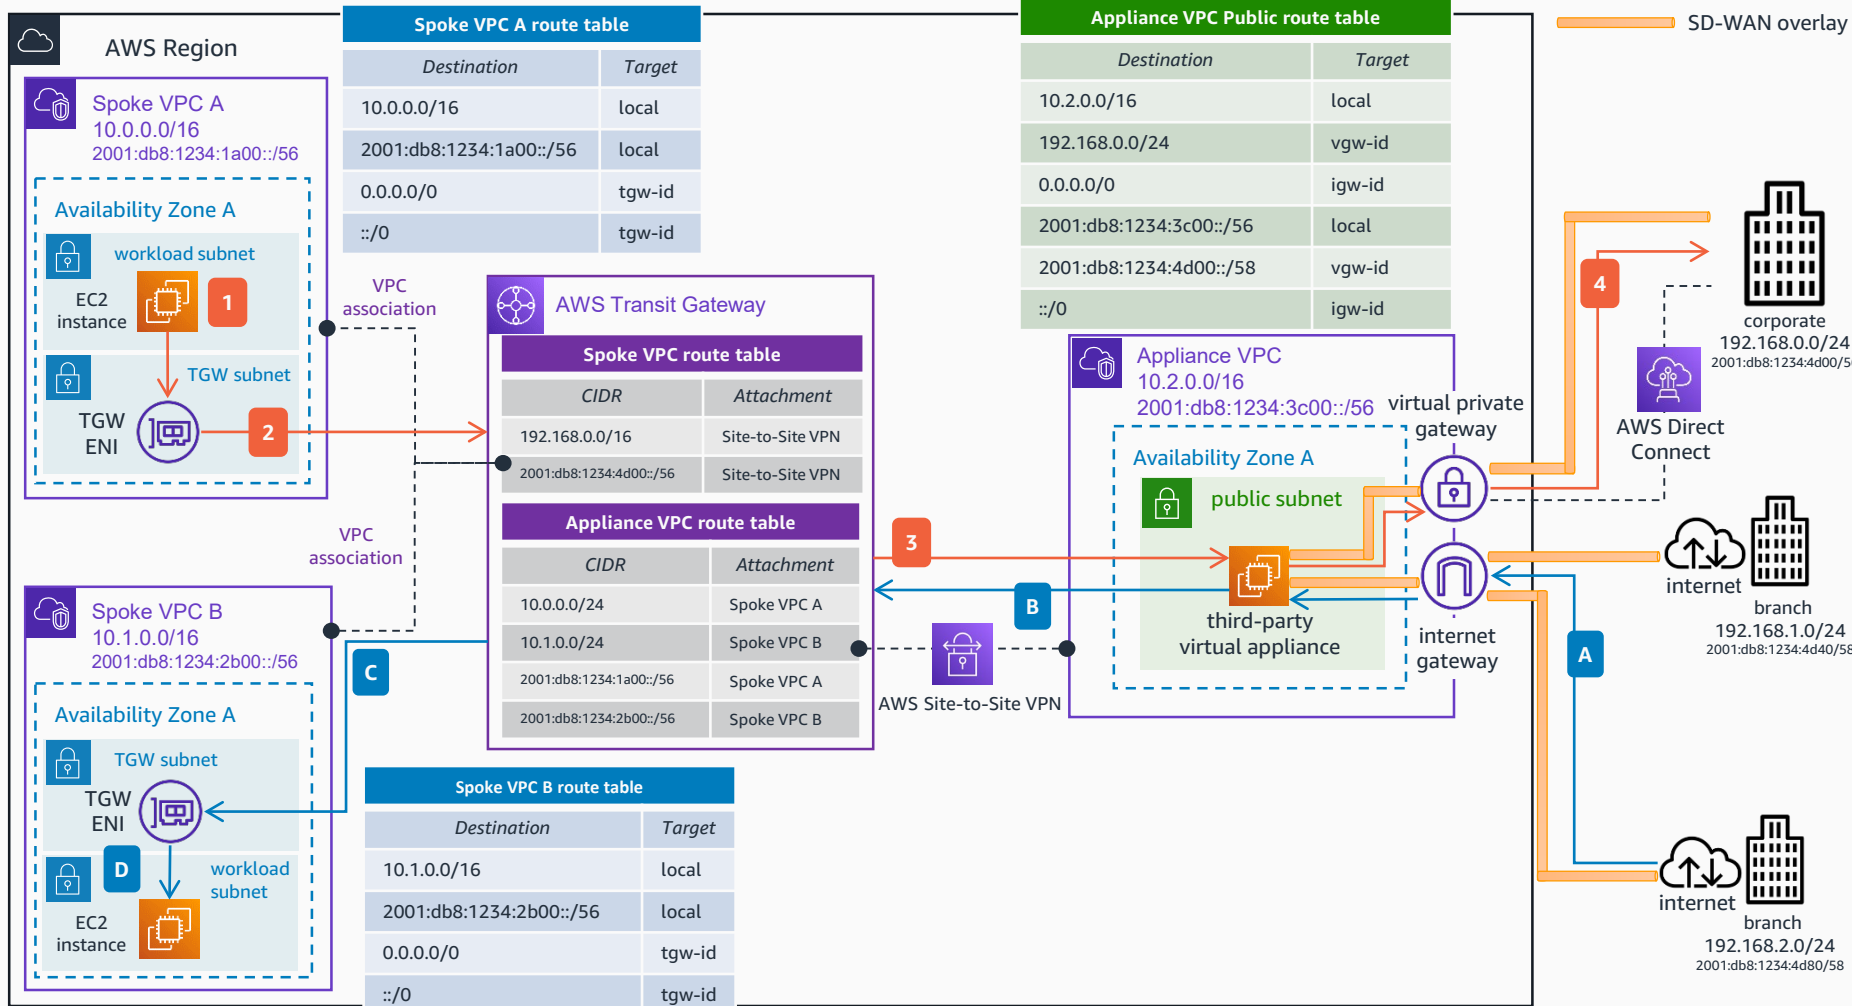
AWS Region

Spoke VPC A
10.0.0.0/16
2001:db8:1234:1a00::/56

Availability Zone A

workload subnet

EC2 instance

1

TGW subnet

TGW ENI

2

Spoke VPC A route table

| Destination | Target |
|---|---|
| 10.0.0.0/16 | local |
| 2001:db8:1234:1a00::/56 | local |
| 0.0.0.0/0 | tgw-id |
| ::/0 | tgw-id |

VPC association

AWS Transit Gateway

Spoke VPC route table

| CIDR | Attachment |
|---|---|
| 192.168.0.0/16 | Site-to-Site VPN |
| 2001:db8:1234:4d00::/56 | Site-to-Site VPN |

Appliance VPC route table

| CIDR | Attachment |
|---|---|
| 10.0.0.0/24 | Spoke VPC A |
| 10.1.0.0/24 | Spoke VPC B |
| 2001:db8:1234:1a00::/56 | Spoke VPC A |
| 2001:db8:1234:2b00::/56 | Spoke VPC B |

VPC association

Spoke VPC B
10.1.0.0/16
2001:db8:1234:2b00::/56

Availability Zone A

TGW subnet

TGW ENI

D

workload subnet

EC2 instance

C

Spoke VPC B route table

| Destination | Target |
|---|---|
| 10.1.0.0/16 | local |
| 2001:db8:1234:2b00::/56 | local |
| 0.0.0.0/0 | tgw-id |
| ::/0 | tgw-id |

Appliance VPC Public route table

| Destination | Target |
|---|---|
| 10.2.0.0/16 | local |
| 192.168.0.0/24 | vgw-id |
| 0.0.0.0/0 | igw-id |
| 2001:db8:1234:3c00::/56 | local |
| 2001:db8:1234:4d00::/58 | vgw-id |
| ::/0 | igw-id |

3

B

AWS Site-to-Site VPN

Appliance VPC
10.2.0.0/16
2001:db8:1234:3c00::/56

virtual private gateway

Availability Zone A

public subnet

third-party virtual appliance

internet gateway

SD-WAN overlay

4

corporate
192.168.0.0/24
2001:db8:1234:4d00/5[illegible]

AWS Direct Connect

internet

branch
192.168.1.0/24
2001:db8:1234:4d40/58

A

internet

branch
192.168.2.0/24
2001:db8:1234:4d80/58